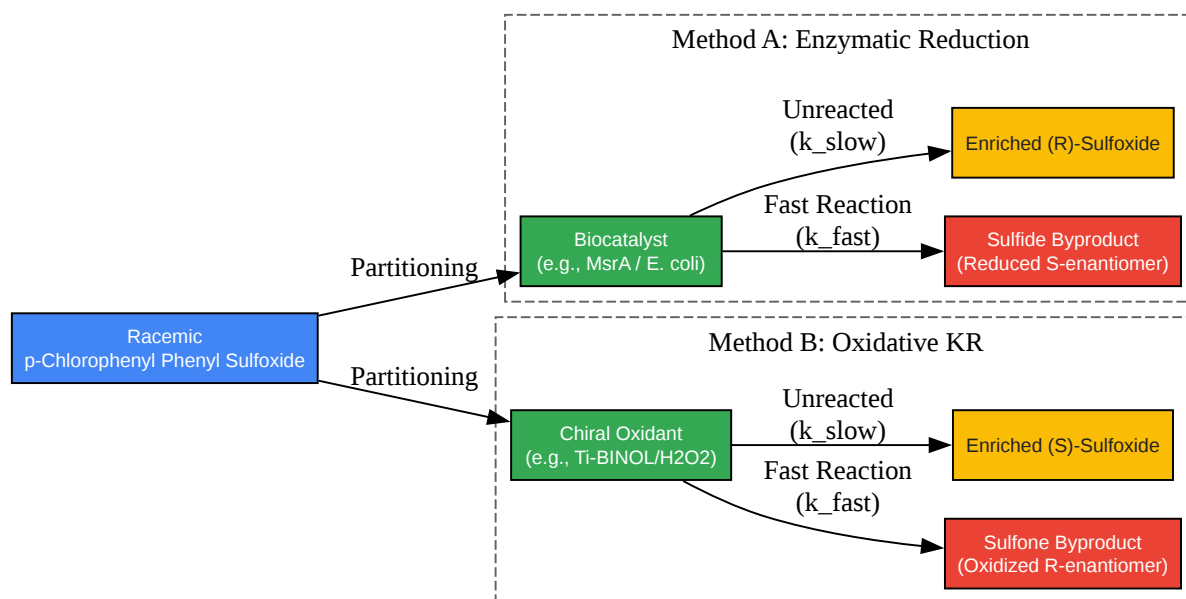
Racemic
p-Chlorophenyl Phenyl Sulfoxide

Partitioning

Partitioning

Method A: Enzymatic Reduction

Biocatalyst
(e.g., MsrA / E. coli)

Unreacted
(k_slow)

Enriched (R)-Sulfoxide

Fast Reaction
(k_fast)

Sulfide Byproduct
(Reduced S-enantiomer)

Method B: Oxidative KR

Chiral Oxidant
(e.g., Ti-BINOL/H2O2)

Unreacted
(k_slow)

Enriched (S)-Sulfoxide

Fast Reaction
(k_fast)

Sulfone Byproduct
(Oxidized R-enantiomer)